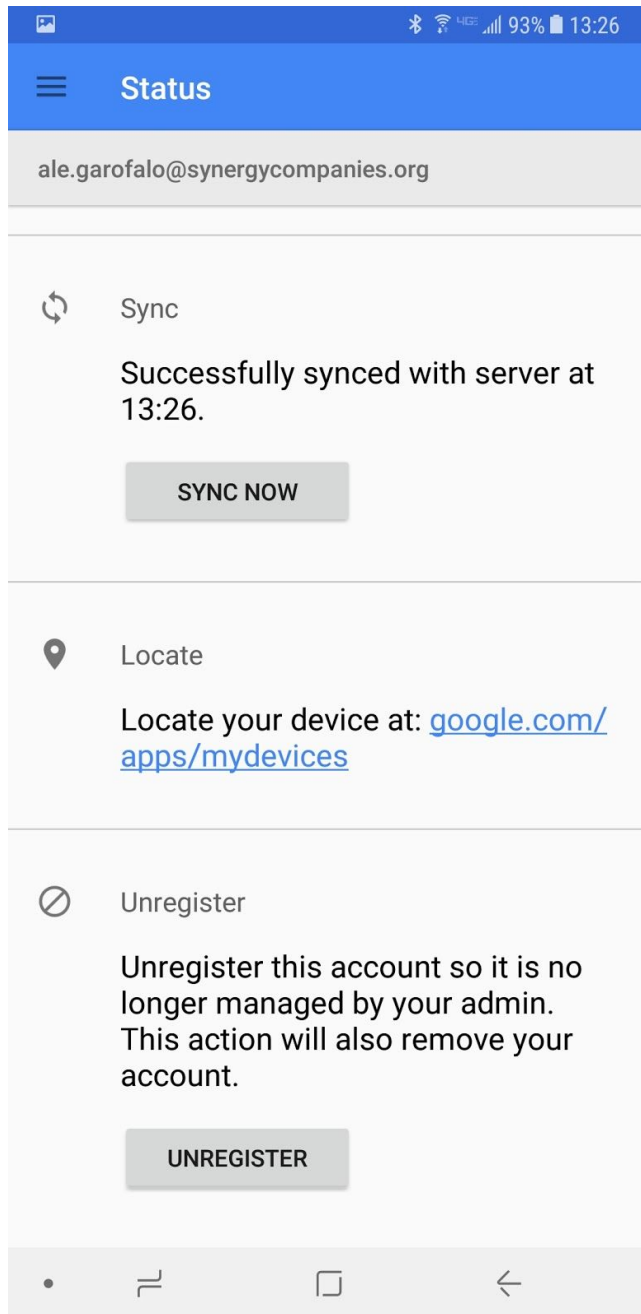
4G 93% 13:26

Status

ale.garofalo@synergycompanies.org

Sync

Successfully synced with server at 13:26.

SYNC NOW

Locate

Locate your device at: google.com/apps/mydevices

Unregister

Unregister this account so it is no longer managed by your admin. This action will also remove your account.

UNREGISTER